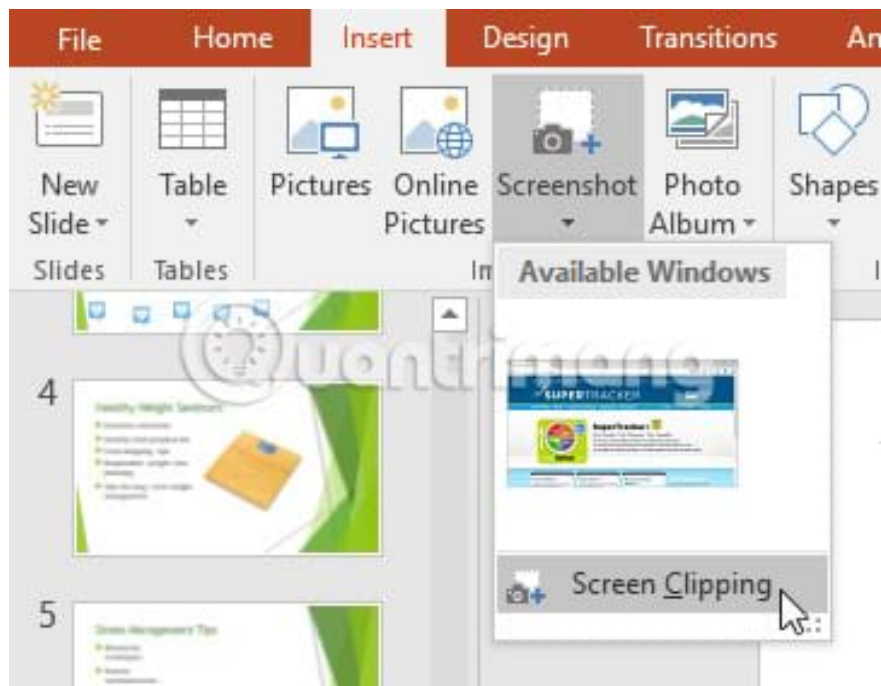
File Home Insert Design Transitions An

New Slide Table Pictures Online Pictures Screenshot Photo Album Shapes

Slides Tables Im

Available Windows

Quantrimang

SUPERTRACKER

SuperTracker

4

Healthy Weight Sentiment

5

Stress Management Tips

Screen Clipping